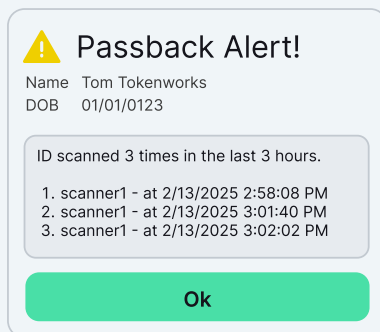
Passback Alert!

Name Tom Tokenworks
DOB 01/01/0123

ID scanned 3 times in the last 3 hours.

1. scanner1 - at 2/13/2025 2:58:08 PM
2. scanner1 - at 2/13/2025 3:01:40 PM
3. scanner1 - at 2/13/2025 3:02:02 PM

Ok